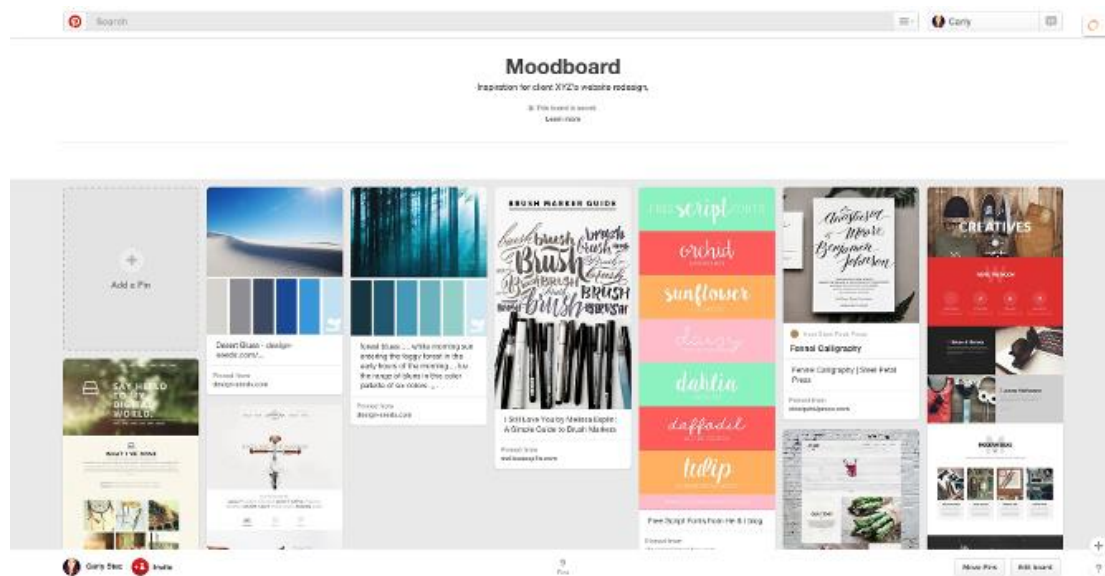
Search

Carly

Moodboard

Inspiration for client XYZ's website redesign.

This board is secret
Learn more

Add a Pin

Desert Blues - design-seeds.com/...

Pinned from
design-seeds.com

forest blues ... while morning sun entering the foggy forest in the early hours of the morning... the range of blues in this color palette of six colors ...

Pinned from
design-seeds.com

BRUSH MARKER GUIDE

brush Brush BRUSH

I Still Love You by Melissa Esplin: A Simple Guide to Brush Markers

Pinned from
melissaesplin.com

free script fonts

orchid

sunflower

daisy

dahlia

daffodil

tulip

Free Script Fonts from Hi-B | blog

Pinned from

Anastasia Moore Benjamin Johnson

Steel Petal Press

Formal Calligraphy

Fernie Calligraphy | Steel Petal Press

Pinned from
steelpetalpress.com

CREATIVES

SAY HELLO TO THE DIGITAL WORLD.

WHAT I'VE DONE

Carly Stec

Invite

9
Pins

Move Pins

Edit board

?